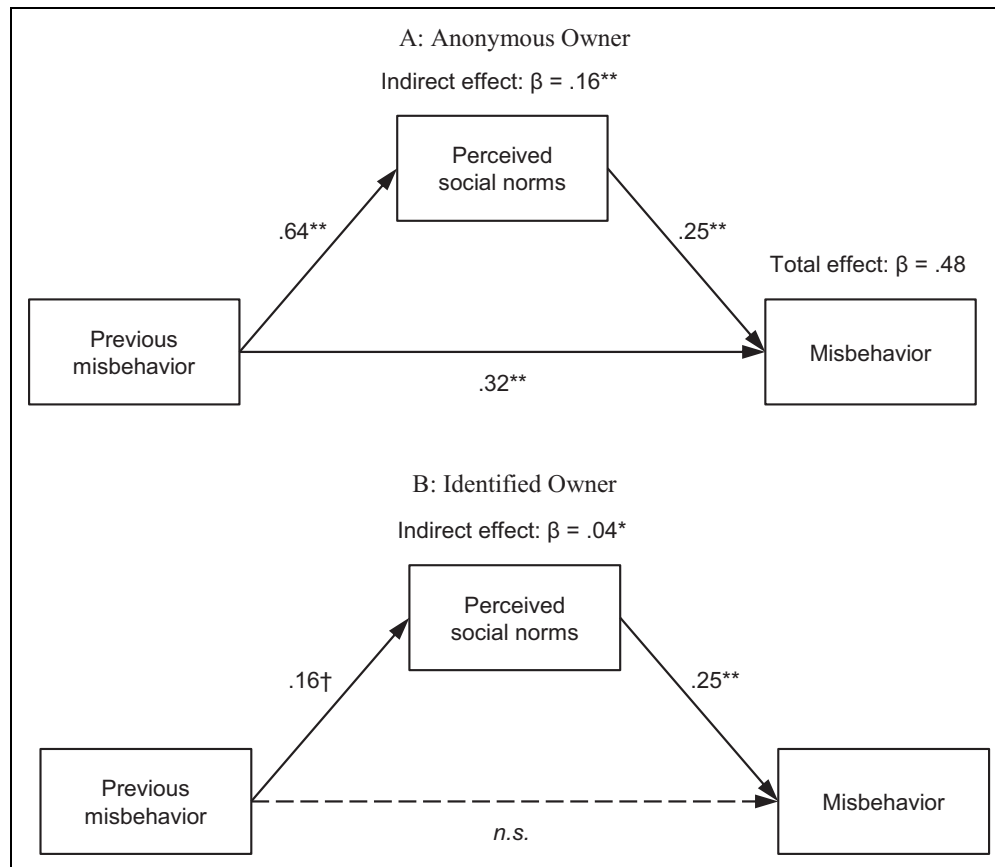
A: Anonymous Owner

Indirect effect: β = .16**

Perceived social norms

.64**

.25**

Total effect: β = .48

Previous misbehavior

Misbehavior

.32**

B: Identified Owner

Indirect effect: β = .04*

Perceived social norms

.16†

.25**

Previous misbehavior

Misbehavior

*n.s.*